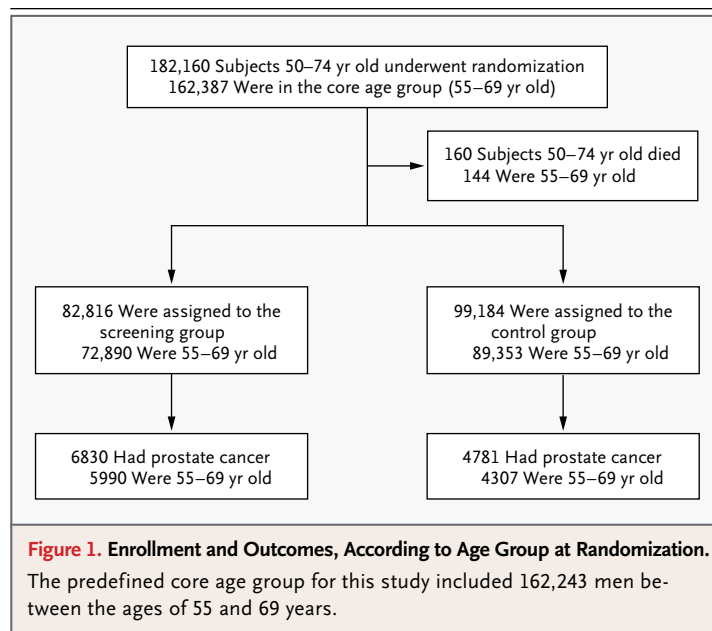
182,160 Subjects 50–74 yr old underwent randomization
162,387 Were in the core age group (55–69 yr old)

160 Subjects 50–74 yr old died
144 Were 55–69 yr old

82,816 Were assigned to the screening group
72,890 Were 55–69 yr old

99,184 Were assigned to the control group
89,353 Were 55–69 yr old

6830 Had prostate cancer
5990 Were 55–69 yr old

4781 Had prostate cancer
4307 Were 55–69 yr old

Figure 1. Enrollment and Outcomes, According to Age Group at Randomization.
The predefined core age group for this study included 162,243 men between the ages of 55 and 69 years.